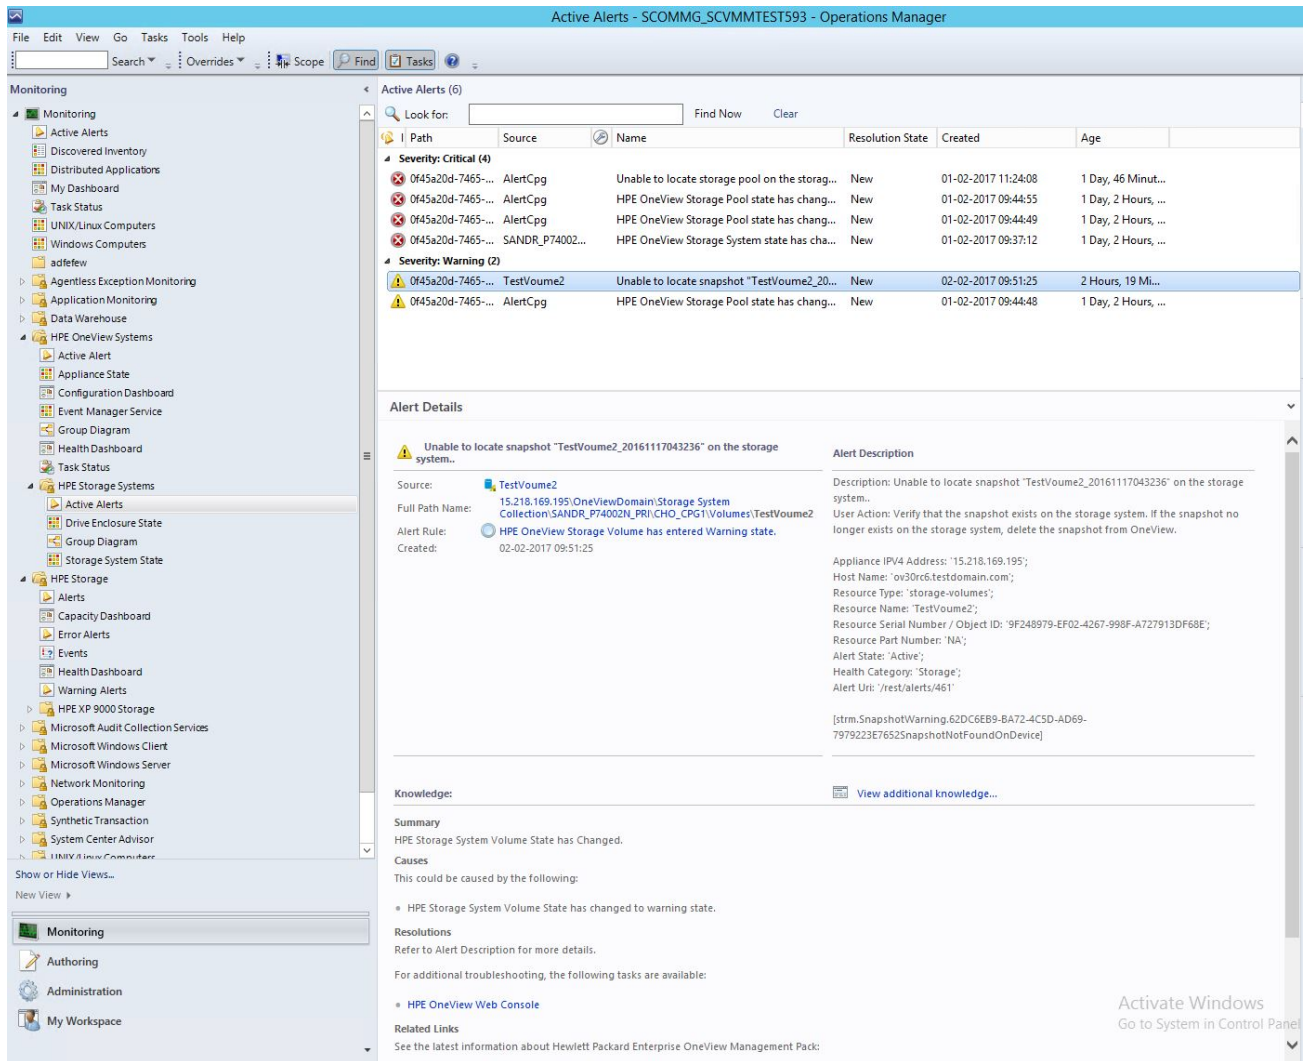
Active Alerts - SCOMMG_SCVMMTEST593 - Operations Manager

File Edit View Go Tasks Tools Help

Search ▾ Overrides ▾ Scope Find Tasks

Monitoring

Monitoring
Active Alerts
Discovered Inventory
Distributed Applications
My Dashboard
Task Status
UNIX/Linux Computers
Windows Computers
adfefew
Agentless Exception Monitoring
Application Monitoring
Data Warehouse
HPE OneView Systems
Active Alert
Appliance State
Configuration Dashboard
Event Manager Service
Group Diagram
Health Dashboard
Task Status
HPE Storage Systems
Active Alerts
Drive Enclosure State
Group Diagram
Storage System State
HPE Storage
Alerts
Capacity Dashboard
Error Alerts
Events
Health Dashboard
Warning Alerts
HPE XP 9000 Storage
Microsoft Audit Collection Services
Microsoft Windows Client
Microsoft Windows Server
Network Monitoring
Operations Manager
Synthetic Transaction
System Center Advisor
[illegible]

Show or Hide Views...
New View ▸

Monitoring
Authoring
Administration
My Workspace

Active Alerts (6)

Look for: Find Now Clear

| Path | Source | Name | Resolution State | Created | Age |
|---|---|---|---|---|---|
| Severity: Critical (4) | | | | | |
| 0f45a20d-7465-... | AlertCpg | Unable to locate storage pool on the storag... | New | 01-02-2017 11:24:08 | 1 Day, 46 Minut... |
| 0f45a20d-7465-... | AlertCpg | HPE OneView Storage Pool state has chang... | New | 01-02-2017 09:44:55 | 1 Day, 2 Hours, ... |
| 0f45a20d-7465-... | AlertCpg | HPE OneView Storage Pool state has chang... | New | 01-02-2017 09:44:49 | 1 Day, 2 Hours, ... |
| 0f45a20d-7465-... | SANDR_P74002... | HPE OneView Storage System state has cha... | New | 01-02-2017 09:37:12 | 1 Day, 2 Hours, ... |
| Severity: Warning (2) | | | | | |
| 0f45a20d-7465-... | TestVoume2 | Unable to locate snapshot "TestVoume2_20... | New | 02-02-2017 09:51:25 | 2 Hours, 19 Mi... |
| 0f45a20d-7465-... | AlertCpg | HPE OneView Storage Pool state has chang... | New | 01-02-2017 09:44:48 | 1 Day, 2 Hours, ... |

Alert Details

Unable to locate snapshot "TestVoume2_20161117043236" on the storage system..

Source: TestVoume2
Full Path Name: 15.218.169.195\OneViewDomain\Storage System Collection\SANDR_P74002N_PRI\CHO_CPG1\Volumes\TestVoume2
Alert Rule: HPE OneView Storage Volume has entered Warning state.
Created: 02-02-2017 09:51:25

Alert Description

Description: Unable to locate snapshot "TestVoume2_20161117043236" on the storage system..
User Action: Verify that the snapshot exists on the storage system. If the snapshot no longer exists on the storage system, delete the snapshot from OneView.

Appliance IPV4 Address: '15.218.169.195';
Host Name: 'ov30rc6.testdomain.com';
Resource Type: 'storage-volumes';
Resource Name: 'TestVoume2';
Resource Serial Number / Object ID: '9F248979-EF02-4267-998F-A727913DF68E';
Resource Part Number: 'NA';
Alert State: 'Active';
Health Category: 'Storage';
Alert Uri: '/rest/alerts/461'

[strm.SnapshotWarning.62DC6EB9-BA72-4C5D-AD69-7979223E7652SnapshotNotFoundOnDevice]

Knowledge:

View additional knowledge...

Summary
HPE Storage System Volume State has Changed.
Causes
This could be caused by the following:

• HPE Storage System Volume State has changed to warning state.
Resolutions
Refer to Alert Description for more details.

For additional troubleshooting, the following tasks are available:

• HPE OneView Web Console
Related Links
See the latest information about Hewlett Packard Enterprise OneView Management Pack:

Activate Windows
Go to System in Control Panel